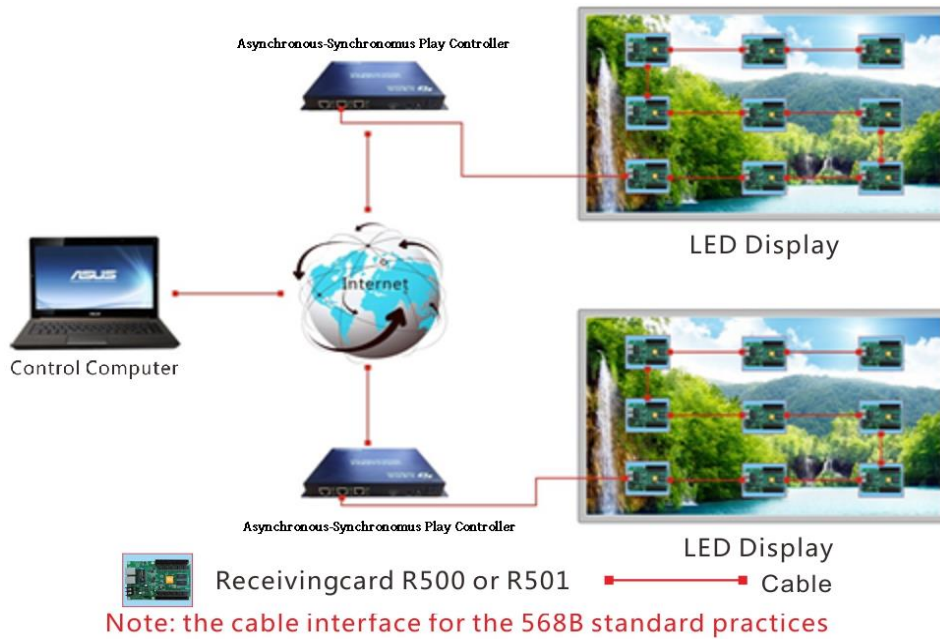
Asynchronous-Synchronomus Play Controller

LED Display

Internet

Control Computer

Asynchronous-Synchronomus Play Controller

LED Display

Receivingcard R500 or R501

Cable

Note: the cable interface for the 568B standard practices